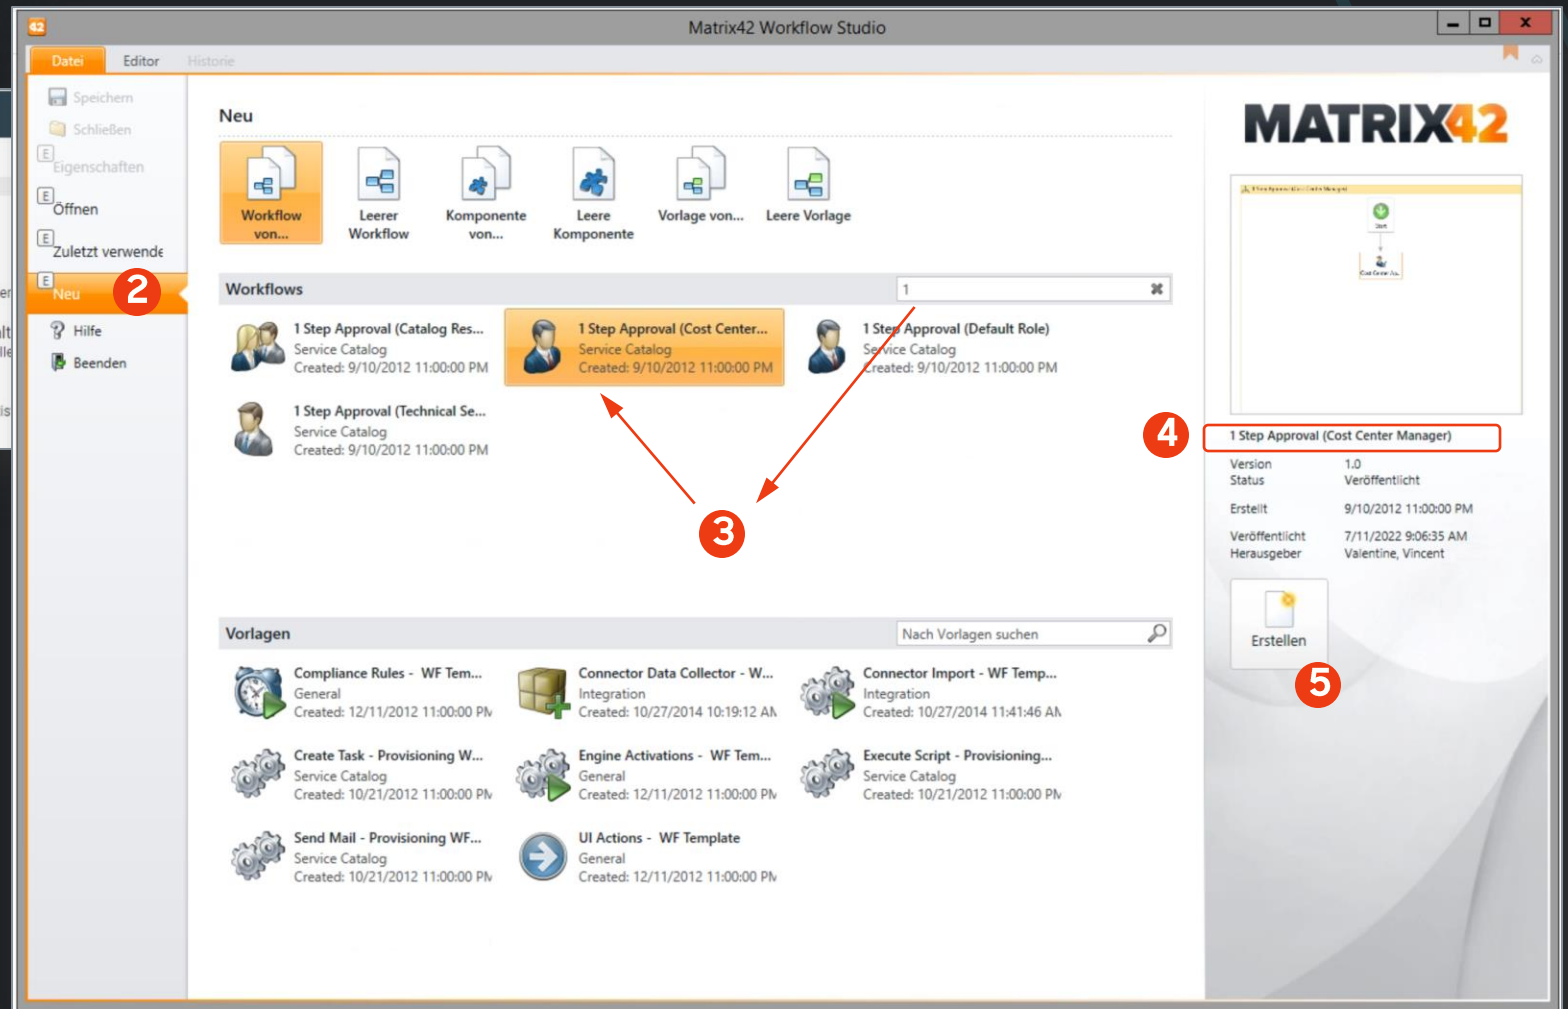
42 Matrix42 Workflow Studio

Datei Editor Historie

Speichern
Schließen
Eigenschaften
Öffnen
Zuletzt verwende
Neu
Hilfe
Beenden

2

Neu

Workflow von...
Leerer Workflow
Komponente von...
Leere Komponente
Vorlage von...
Leere Vorlage

Workflows 1

1 Step Approval (Catalog Res...
Service Catalog
Created: 9/10/2012 11:00:00 PM

1 Step Approval (Cost Center...
Service Catalog
Created: 9/10/2012 11:00:00 PM

1 Step Approval (Default Role)
Service Catalog
Created: 9/10/2012 11:00:00 PM

1 Step Approval (Technical Se...
Service Catalog
Created: 9/10/2012 11:00:00 PM

3

Vorlagen Nach Vorlagen suchen

Compliance Rules - WF Tem...
General
Created: 12/11/2012 11:00:00 PM

Connector Data Collector - W...
Integration
Created: 10/27/2014 10:19:12 AM

Connector Import - WF Temp...
Integration
Created: 10/27/2014 11:41:46 AM

Create Task - Provisioning W...
Service Catalog
Created: 10/21/2012 11:00:00 PM

Engine Activations - WF Tem...
General
Created: 12/11/2012 11:00:00 PM

Execute Script - Provisioning...
Service Catalog
Created: 10/21/2012 11:00:00 PM

Send Mail - Provisioning WF...
Service Catalog
Created: 10/21/2012 11:00:00 PM

UI Actions - WF Template
General
Created: 12/11/2012 11:00:00 PM

MATRIX42

4
1 Step Approval (Cost Center Manager)

| Version | 1.0 |
|---|---|
| Status | Veröffentlicht |
| Erstellt | 9/10/2012 11:00:00 PM |
| Veröffentlicht | 7/11/2022 9:06:35 AM |
| Herausgeber | Valentine, Vincent |

Erstellen
5